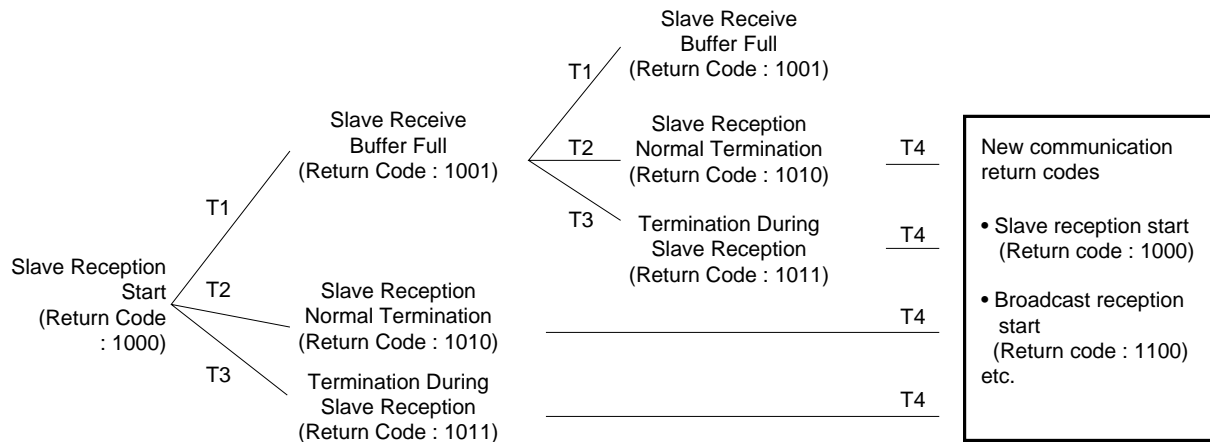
Slave Reception Start (Return Code : 1000)

T1

Slave Receive Buffer Full (Return Code : 1001)

T1

Slave Receive Buffer Full (Return Code : 1001)

T2

Slave Reception Normal Termination (Return Code : 1010)

T4

T3

Termination During Slave Reception (Return Code : 1011)

T4

T2

Slave Reception Normal Termination (Return Code : 1010)

T4

T3

Termination During Slave Reception (Return Code : 1011)

T4

New communication return codes

• Slave reception start (Return code : 1000)

• Broadcast reception start (Return code : 1100) etc.